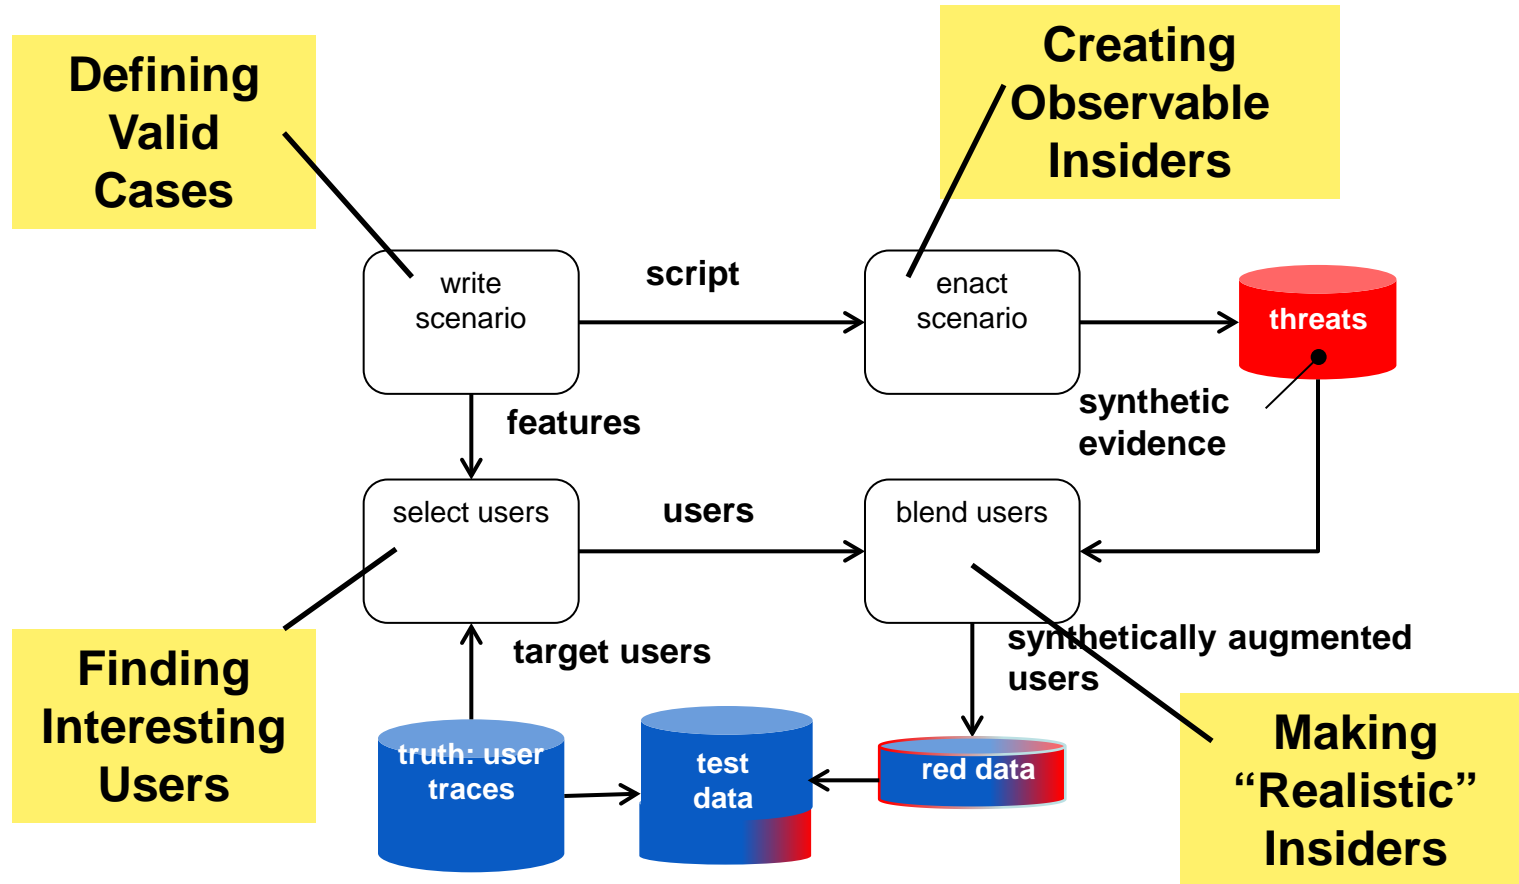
Defining Valid Cases

Creating Observable Insiders

write scenario

script

enact scenario

threats

features

synthetic evidence

select users

users

blend users

Finding Interesting Users

target users

synthetically augmented users

Making “Realistic” Insiders

truth: user traces

test data

red data